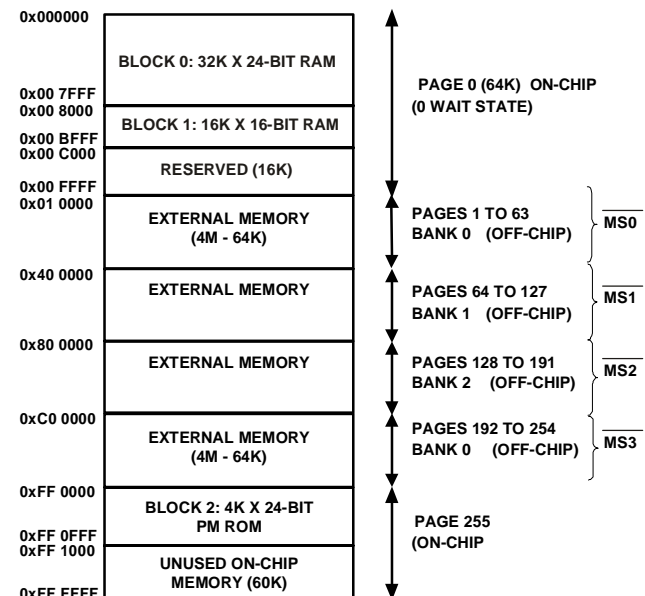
0x000000

BLOCK 0: 32K X 24-BIT RAM

0x00 7FFF
0x00 8000

BLOCK 1: 16K X 16-BIT RAM

0x00 BFFF
0x00 C000

RESERVED (16K)

0x00 FFFF
0x01 0000

EXTERNAL MEMORY (4M - 64K)

0x40 0000

EXTERNAL MEMORY

0x80 0000

EXTERNAL MEMORY

0xC0 0000

EXTERNAL MEMORY (4M - 64K)

0xFF 0000

BLOCK 2: 4K X 24-BIT PM ROM

0xFF 0FFF
0xFF 1000

UNUSED ON-CHIP MEMORY (60K)

0xFF FFFF

PAGE 0 (64K) ON-CHIP (0 WAIT STATE)

PAGES 1 TO 63 BANK 0 (OFF-CHIP)

$\overline{MS0}$

PAGES 64 TO 127 BANK 1 (OFF-CHIP)

$\overline{MS1}$

PAGES 128 TO 191 BANK 2 (OFF-CHIP)

$\overline{MS2}$

PAGES 192 TO 254 BANK 0 (OFF-CHIP)

$\overline{MS3}$

PAGE 255 (ON-CHIP